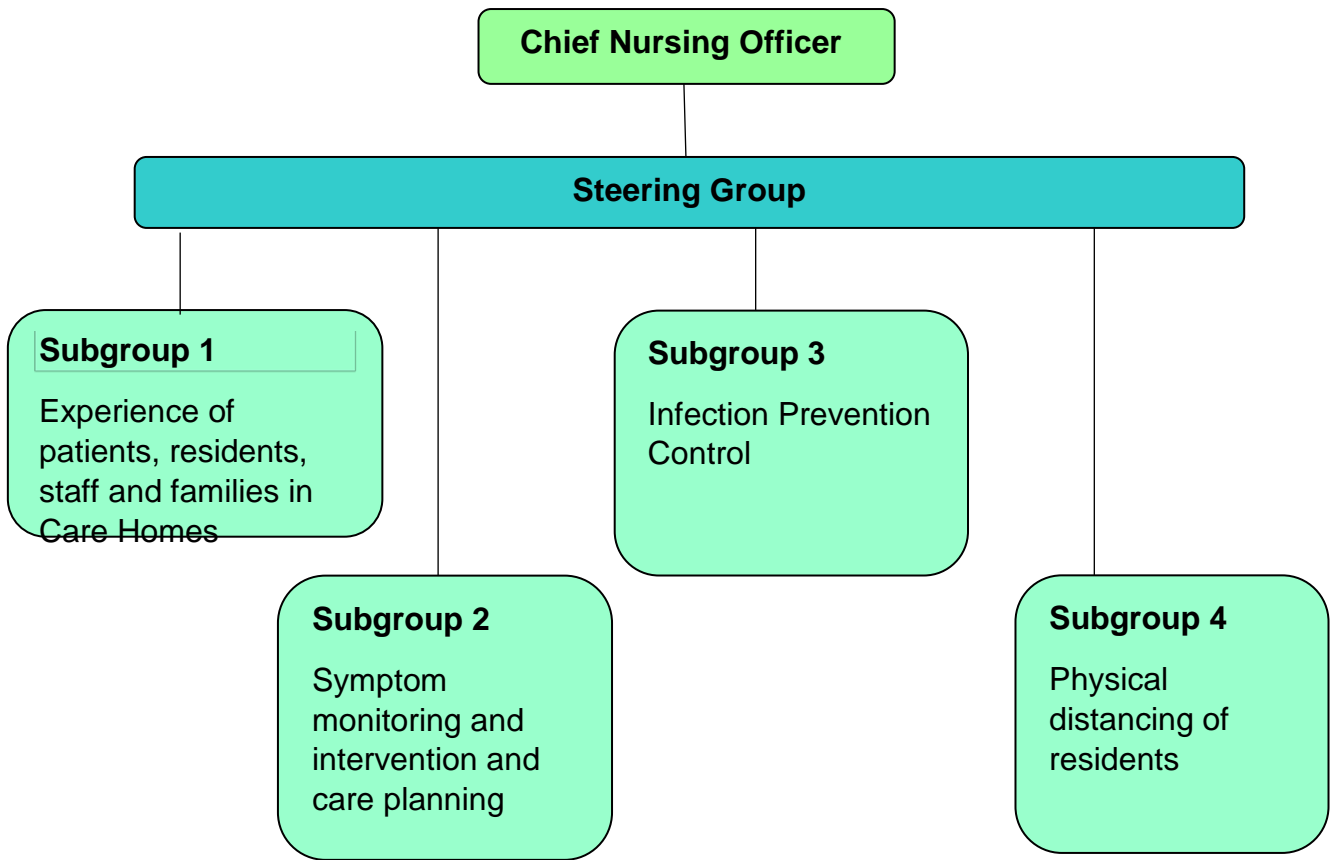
Chief Nursing Officer

Steering Group

Subgroup 1

Experience of patients, residents, staff and families in Care Homes

Subgroup 2

Symptom monitoring and intervention and care planning

Subgroup 3

Infection Prevention Control

Subgroup 4

Physical distancing of residents